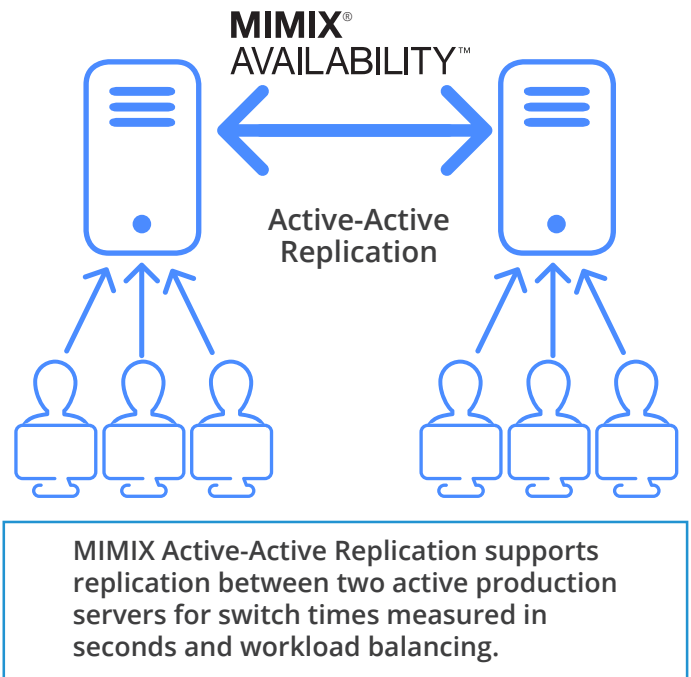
MIMIX®
AVAILABILITY™

Active-Active Replication

MIMIX Active-Active Replication supports replication between two active production servers for switch times measured in seconds and workload balancing.